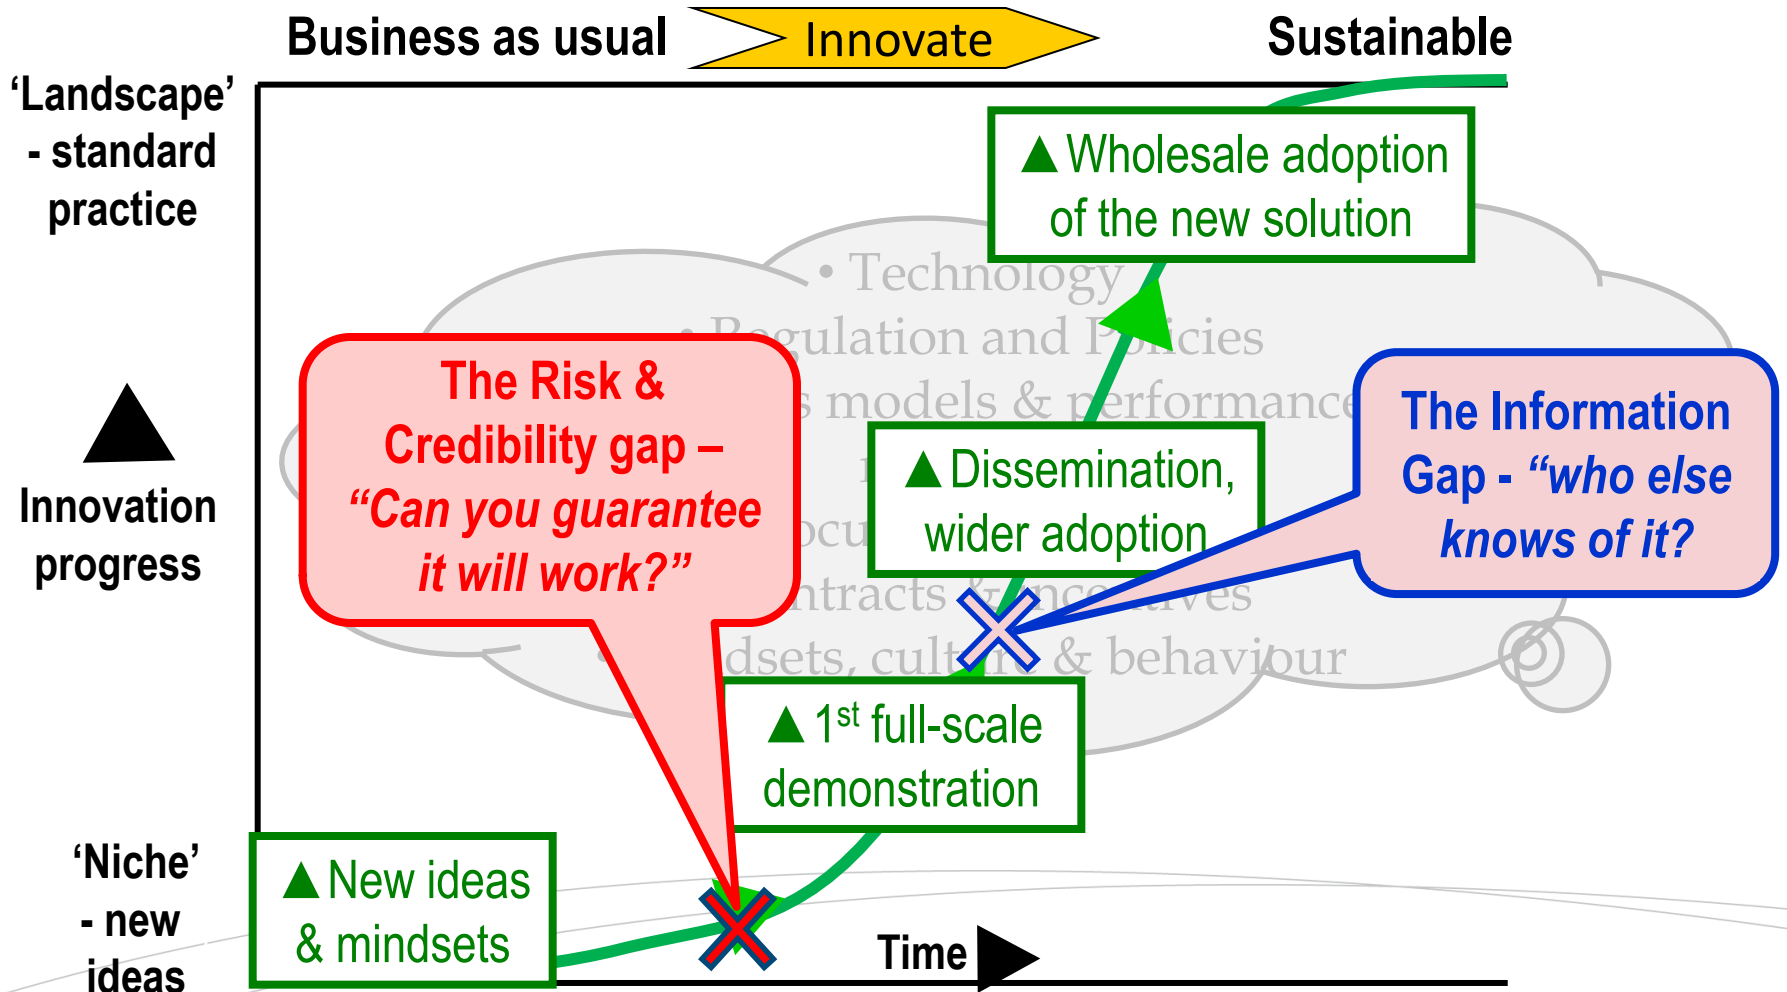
Business as usual

Innovate

Sustainable

'Landscape' - standard practice

▲ Innovation progress

'Niche' - new ideas

▲ Wholesale adoption of the new solution

• Technology
• Regulation and P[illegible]icies
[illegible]s models & performance
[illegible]
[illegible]ocu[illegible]
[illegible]ntracts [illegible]nce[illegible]ives
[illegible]dsets, cult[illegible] & behaviour

The Risk & Credibility gap – *"Can you guarantee it will work?"*

▲ Dissemination, wider adoption

The Information Gap - *"who else knows of it?*

▲ 1$^{st}$ full-scale demonstration

▲ New ideas & mindsets

Time